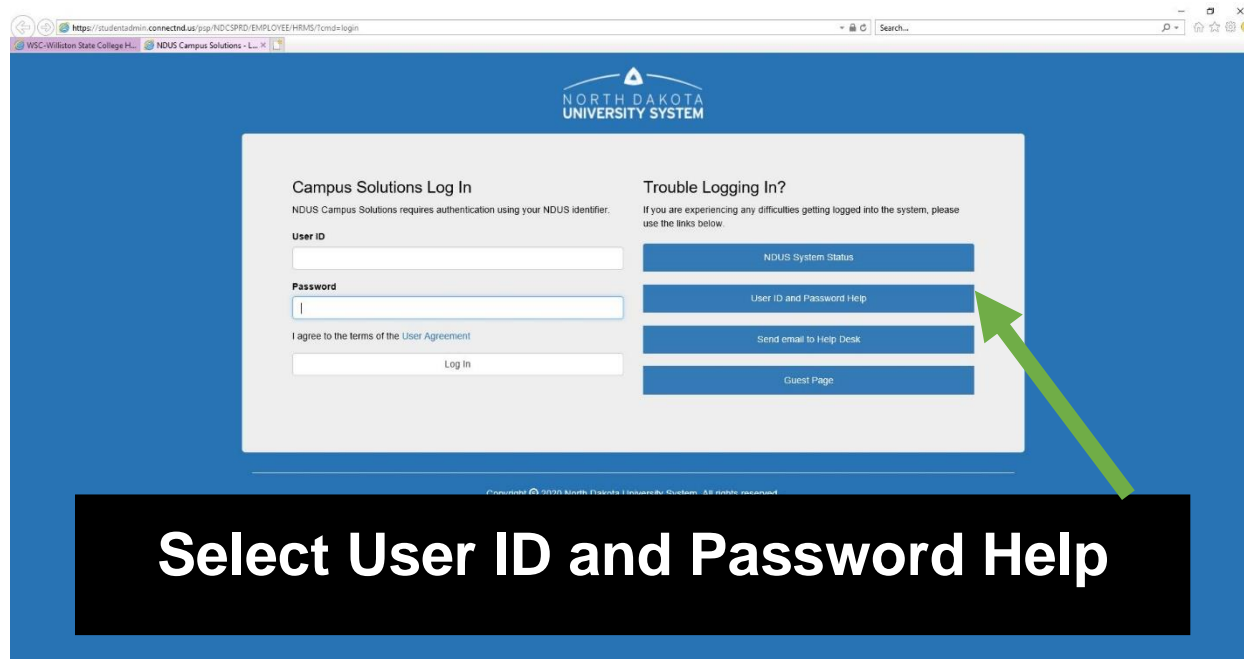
https://studentadmin.connectnd.us/psp/NDCSPRD/EMPLOYEE/HRMS/?cmd=login

Search...

WSC-Williston State College H...

NDUS Campus Solutions - L... ×

NORTH DAKOTA
UNIVERSITY SYSTEM

Campus Solutions Log In

NDUS Campus Solutions requires authentication using your NDUS identifier.

User ID

Password

I agree to the terms of the User Agreement

Log In

Trouble Logging In?

If you are experiencing any difficulties getting logged into the system, please use the links below.

NDUS System Status

User ID and Password Help

Send email to Help Desk

Guest Page

Copyright © 2020 North Dakota University System. All rights reserved.

Select User ID and Password Help